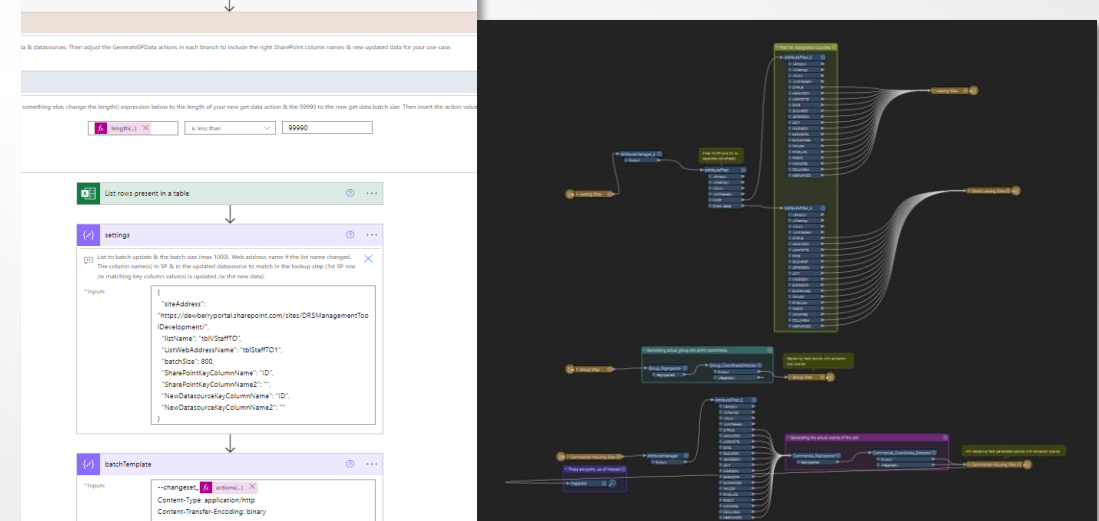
ta & datasources. Then adjust the GenerateSPData actions in each branch to include the right SharePoint column names & new updated data for your use-case.

something else, change the length() expression below to the length of your new get data action & the 99990 to the new get data batch size. Then insert the action value

length(...) ×

is less than

99990

List rows present in a table

settings

List to batch update & the batch size (max 1000). Web address name if the list name changed. The column name(s) in SP & in the updated datasource to match in the lookup step (1st SP row /w matching key column value(s) is updated /w the new data).

* Inputs

{
"siteAddress": "https://dewberryportal.sharepoint.com/sites/DRSManagementTooIDevelopment/",
"listName": "tblVStaffTO",
"ListWebAddressName": "tblStaffTO1",
"batchSize": 800,
"SharePointKeyColumnName": "ID",
"SharePointKeyColumnName2": "",
"NewDatasourceKeyColumnName": "ID",
"NewDatasourceKeyColumnName2": ""
}

batchTemplate

* Inputs

--changeset_ actions(...) ×
Content-Type: application/http
Content-Transfer-Encoding: binary

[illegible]